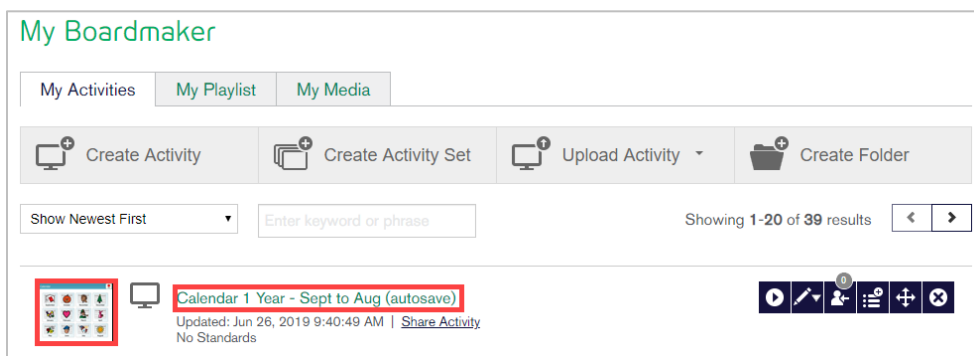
My Boardmaker

My Activities | My Playlist | My Media

Create Activity | Create Activity Set | Upload Activity | Create Folder

Show Newest First

Enter keyword or phrase

Showing **1-20** of **39** results

Calendar 1 Year - Sept to Aug (autosave)

Updated: Jun 26, 2019 9:40:49 AM | Share Activity

No Standards

0